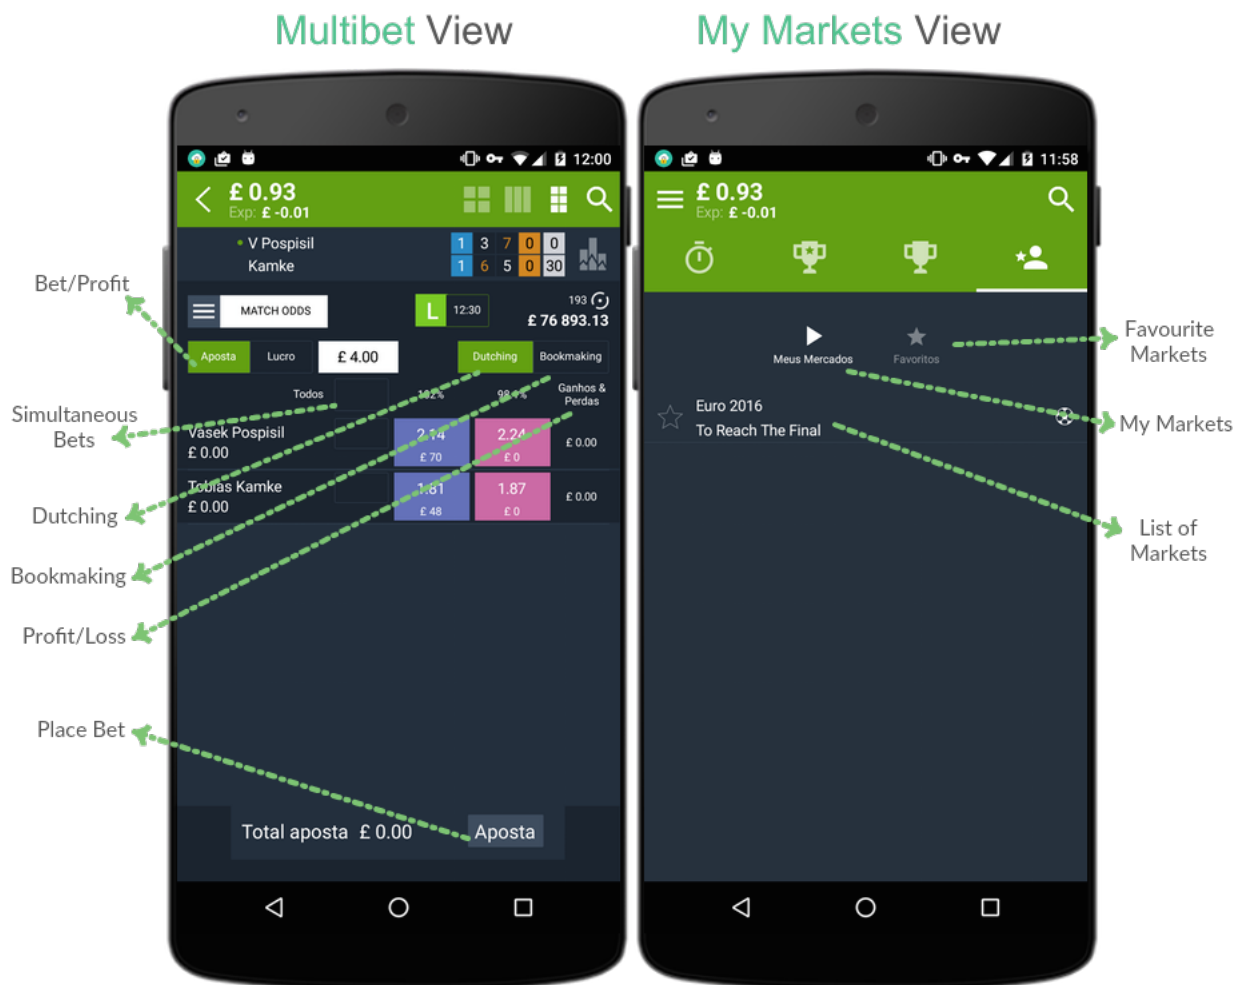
Multibet View

My Markets View

12:00

£ 0.93
Exp: £ -0.01

V Pospisil
Kamke

| 1 | 3 | 7 | 0 | 0 |
|---|---|---|---|---|
| 1 | 6 | 5 | 0 | 30 |

MATCH ODDS

L 12:30

193
£ 76 893.13

Aposta Lucro £ 4.00 Dutching Bookmaking

Todos 102% 98.4% Ganhos & Perdas

Vasek Pospisil
£ 0.00

2.14
£ 70

2.24
£ 0

£ 0.00

Tobias Kamke
£ 0.00

1.81
£ 48

1.87
£ 0

£ 0.00

Total aposta £ 0.00 Aposta

Bet/Profit

Simultaneous Bets

Dutching

Bookmaking

Profit/Loss

Place Bet

11:58

£ 0.93
Exp: £ -0.01

Meus Mercados Favoritos

Euro 2016
To Reach The Final

Favourite Markets

My Markets

List of Markets